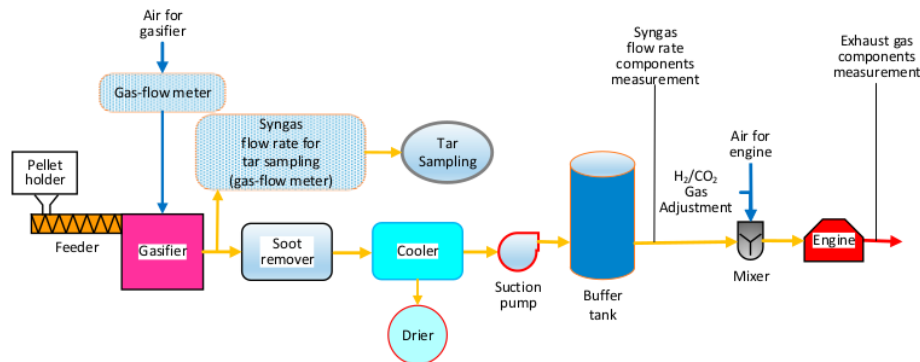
Air for gasifier

Gas-flow meter

Syngas flow rate for tar sampling (gas-flow meter)

Tar Sampling

Pellet holder

Feeder

Gasifier

Soot remover

Cooler

Drier

Suction pump

Buffer tank

Syngas flow rate components measurement

$H_2/CO_2$ Gas Adjustment

Air for engine

Mixer

Engine

Exhaust gas components measurement